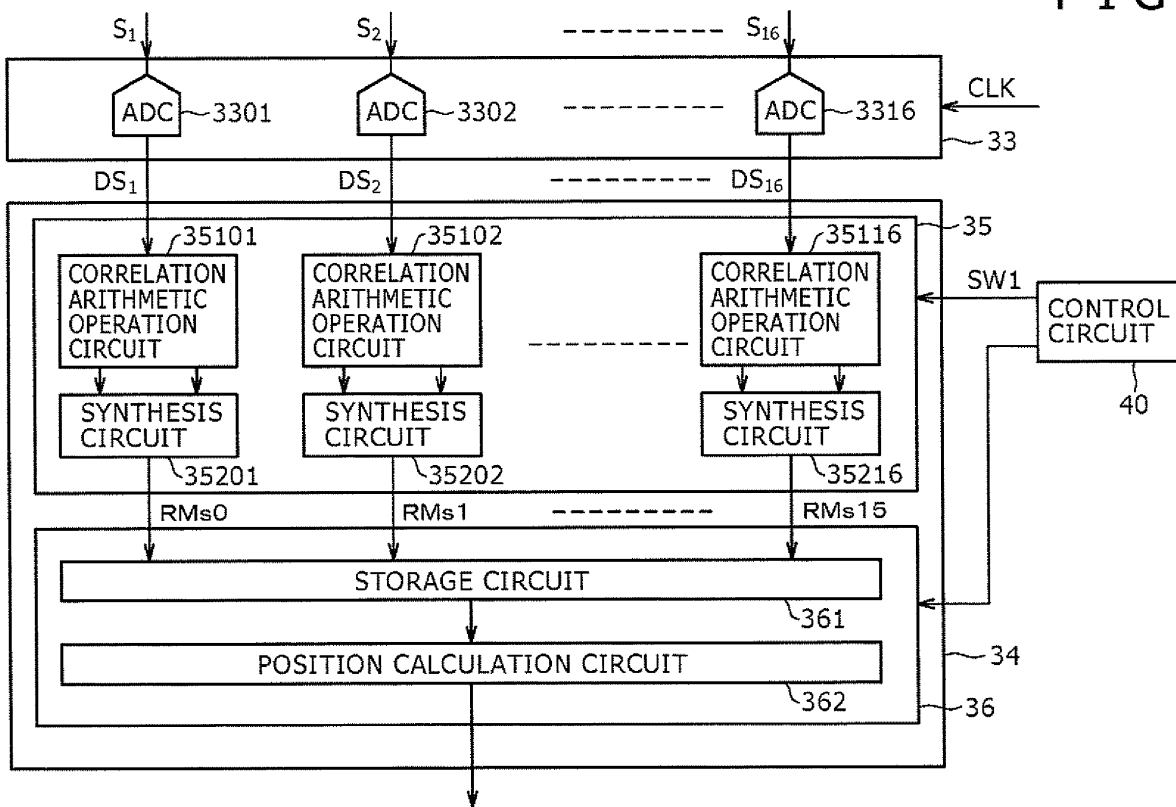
FIG

$S_1$

$S_2$

$S_{16}$

ADC 3301

ADC 3302

ADC 3316

CLK

33

$DS_1$

$DS_2$

$DS_{16}$

35101

35102

35116

35

CORRELATION ARITHMETIC OPERATION CIRCUIT

CORRELATION ARITHMETIC OPERATION CIRCUIT

CORRELATION ARITHMETIC OPERATION CIRCUIT

SW1

CONTROL CIRCUIT

40

SYNTHESIS CIRCUIT

SYNTHESIS CIRCUIT

SYNTHESIS CIRCUIT

35201

35202

35216

RMs0

RMs1

RMs15

STORAGE CIRCUIT

361

POSITION CALCULATION CIRCUIT

34

362

36